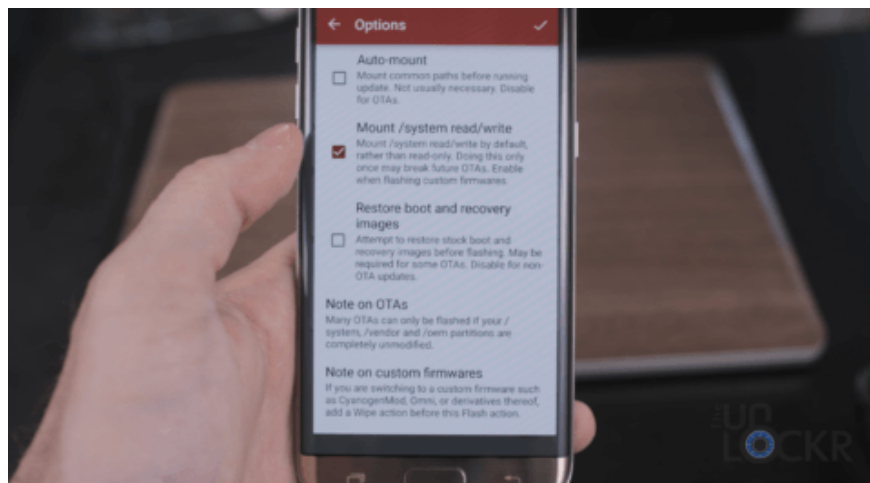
Options

Auto-mount
Mount common paths before running update. Not usually necessary. Disable for OTAs.

Mount /system read/write
Mount /system read/write by default, rather than read-only. Doing this only once may break future OTAs. Enable when flashing custom firmwares.

Restore boot and recovery images
Attempt to restore stock boot and recovery images before flashing. May be required for some OTAs. Disable for non-OTA updates.

Note on OTAs
Many OTAs can only be flashed if your /system, /vendor and /oem partitions are completely unmodified.

Note on custom firmwares
If you are switching to a custom firmware such as CyanogenMod, Omni, or derivatives thereof, add a Wipe action before this Flash action.

the UNLOCKR